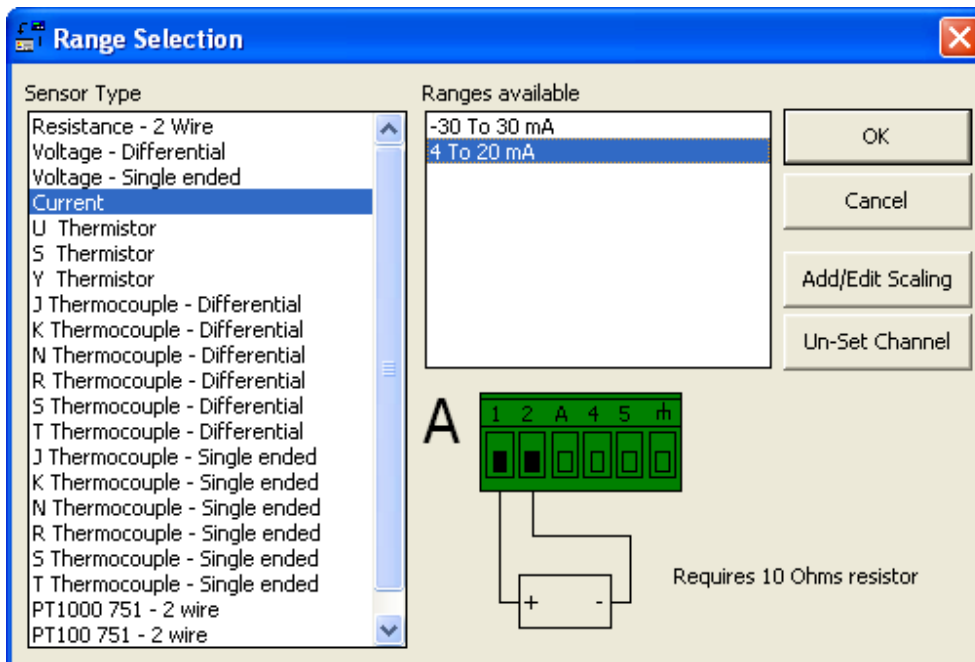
Range Selection

Sensor Type

Resistance - 2 Wire
Voltage - Differential
Voltage - Single ended
Current
U Thermistor
S Thermistor
Y Thermistor
J Thermocouple - Differential
K Thermocouple - Differential
N Thermocouple - Differential
R Thermocouple - Differential
S Thermocouple - Differential
T Thermocouple - Differential
J Thermocouple - Single ended
K Thermocouple - Single ended
N Thermocouple - Single ended
R Thermocouple - Single ended
S Thermocouple - Single ended
T Thermocouple - Single ended
PT1000 751 - 2 wire
PT100 751 - 2 wire

Ranges available

-30 To 30 mA
4 To 20 mA

OK

Cancel

Add/Edit Scaling

Un-Set Channel

A

1 2 A 4 5

+ -

Requires 10 Ohms resistor